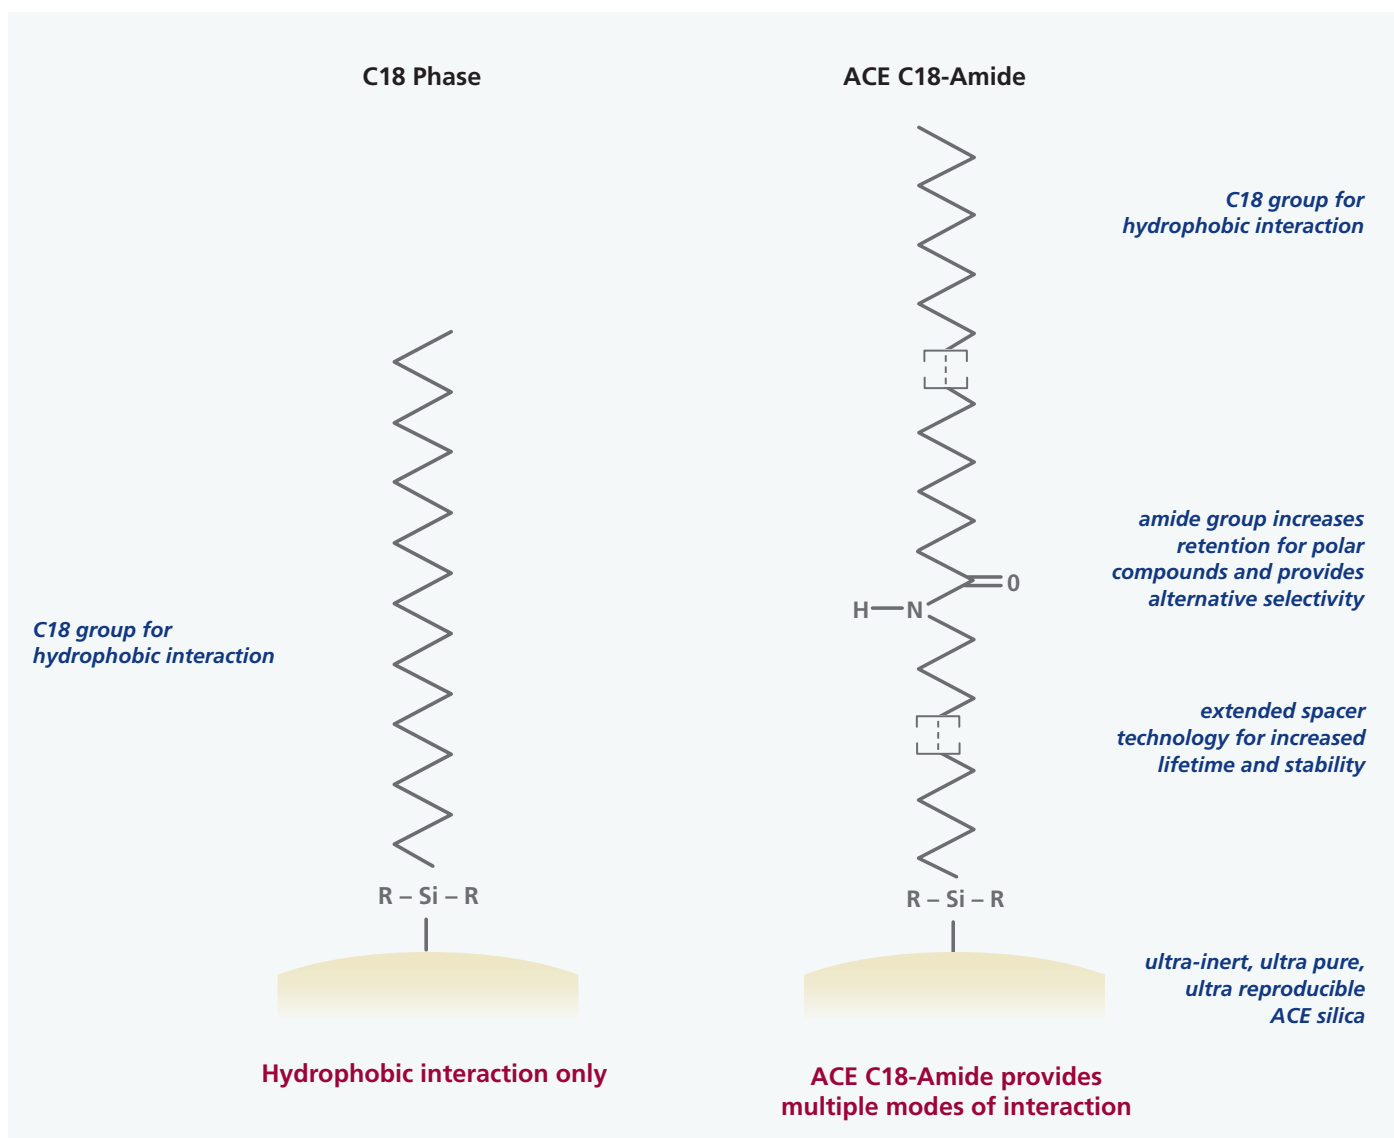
C18 Phase

ACE C18-Amide

C18 group for hydrophobic interaction

amide group increases retention for polar compounds and provides alternative selectivity

O

H—N

extended spacer technology for increased lifetime and stability

C18 group for hydrophobic interaction

R – Si – R

R – Si – R

ultra-inert, ultra pure, ultra reproducible ACE silica

Hydrophobic interaction only

ACE C18-Amide provides multiple modes of interaction